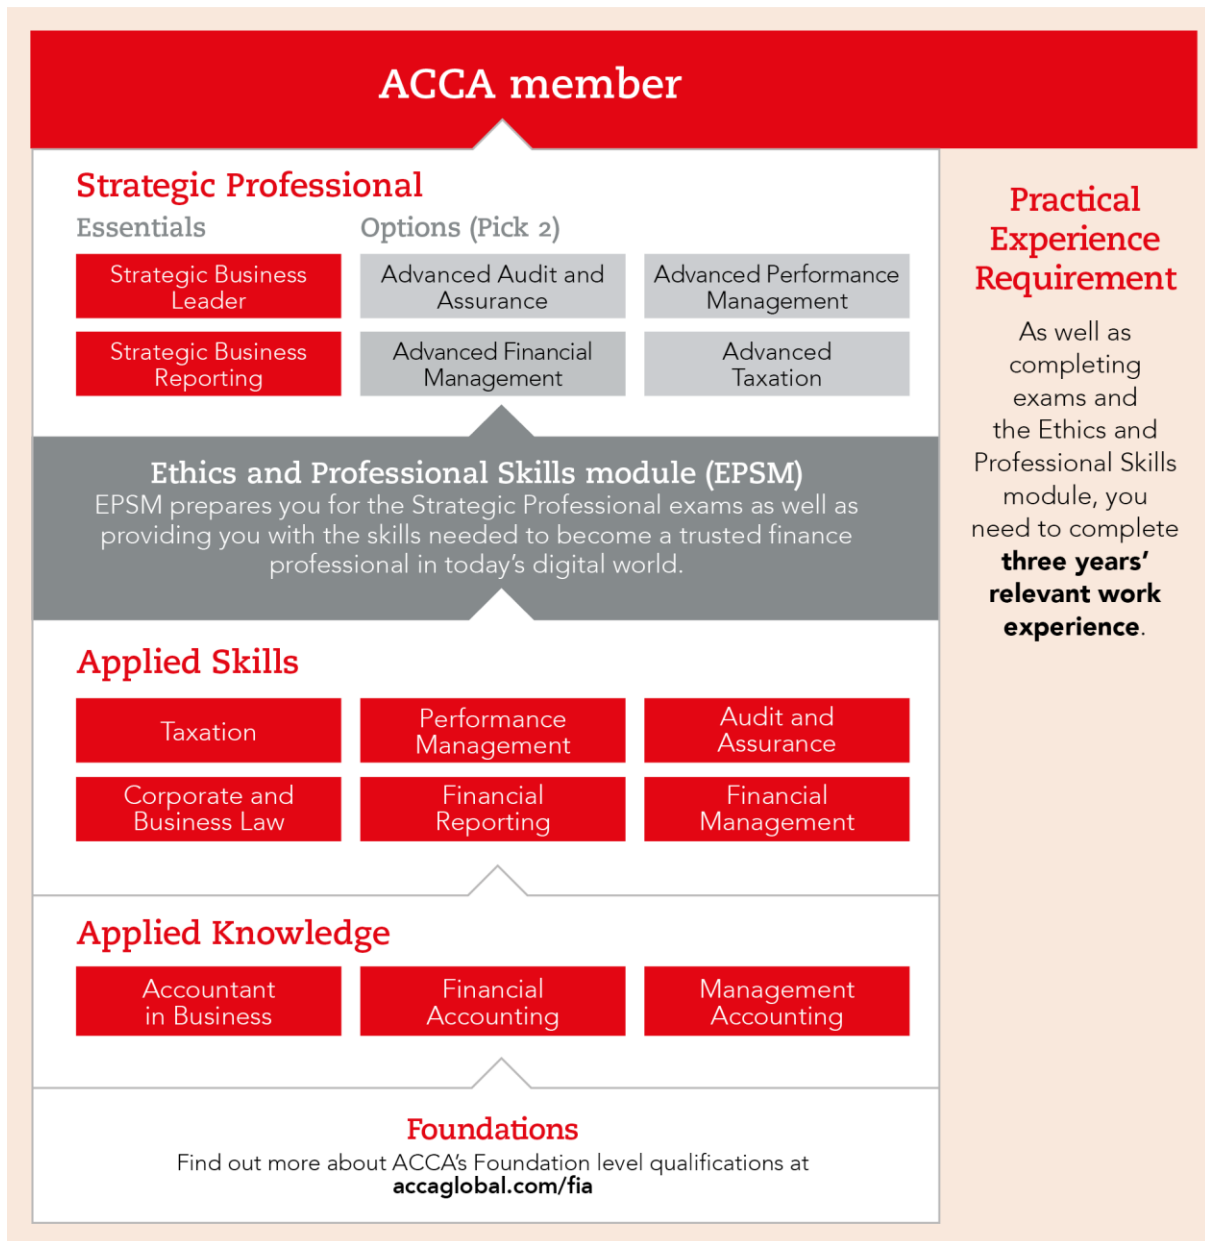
ACCA member

Strategic Professional

Essentials

Options (Pick 2)

Strategic Business Leader

Advanced Audit and Assurance

Advanced Performance Management

Strategic Business Reporting

Advanced Financial Management

Advanced Taxation

Ethics and Professional Skills module (EPSM)

EPSM prepares you for the Strategic Professional exams as well as providing you with the skills needed to become a trusted finance professional in today's digital world.

Applied Skills

Taxation

Performance Management

Audit and Assurance

Corporate and Business Law

Financial Reporting

Financial Management

Applied Knowledge

Accountant in Business

Financial Accounting

Management Accounting

Foundations

Find out more about ACCA's Foundation level qualifications at **accaglobal.com/fia**

Practical Experience Requirement

As well as completing exams and the Ethics and Professional Skills module, you need to complete **three years' relevant work experience**.